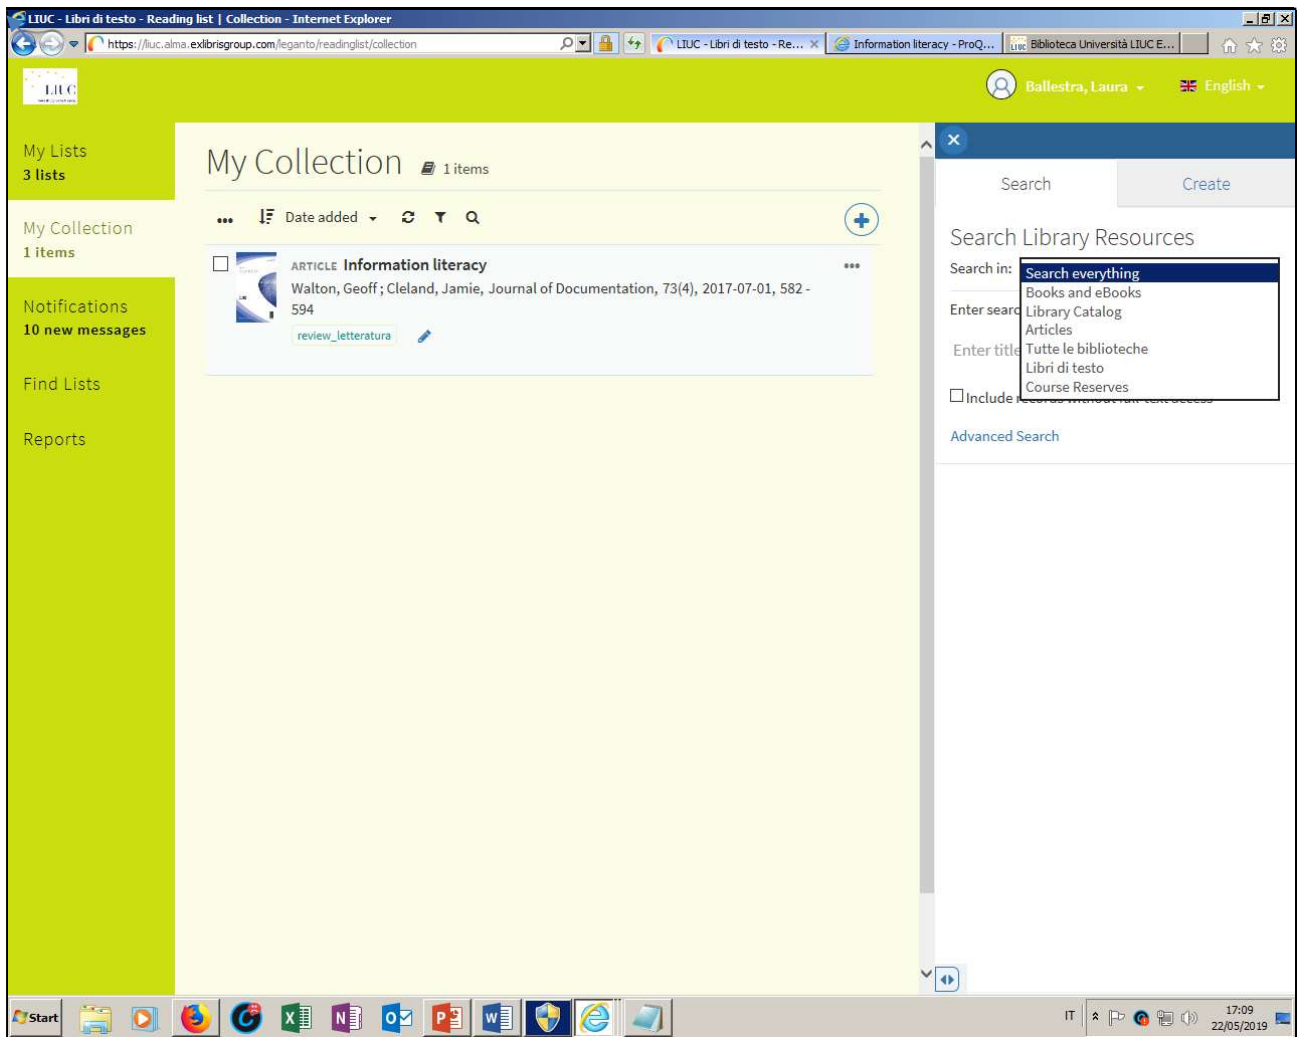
LIUC - Libri di testo - Reading list | Collection - Internet Explorer

https://liuc.alma.exlibrisgroup.com/leganto/readinglist/collection

LIUC - Libri di testo - Re... ×

Information literacy - ProQ...

Biblioteca Università LIUC E...

LIUC

Ballestra, Laura

English

My Lists
3 lists

My Collection
1 items

Notifications
10 new messages

Find Lists

Reports

My Collection 1 items

Date added

ARTICLE Information literacy

Walton, Geoff ; Cleland, Jamie, Journal of Documentation, 73(4), 2017-07-01, 582 - 594

review_letteratura

Search

Create

Search Library Resources

Search in:

Search everything
Books and eBooks
Library Catalog
Articles
Tutte le biblioteche
Libri di testo
Course Reserves

Enter searc

Enter title

Include

Advanced Search

Start

IT

17:09
22/05/2019